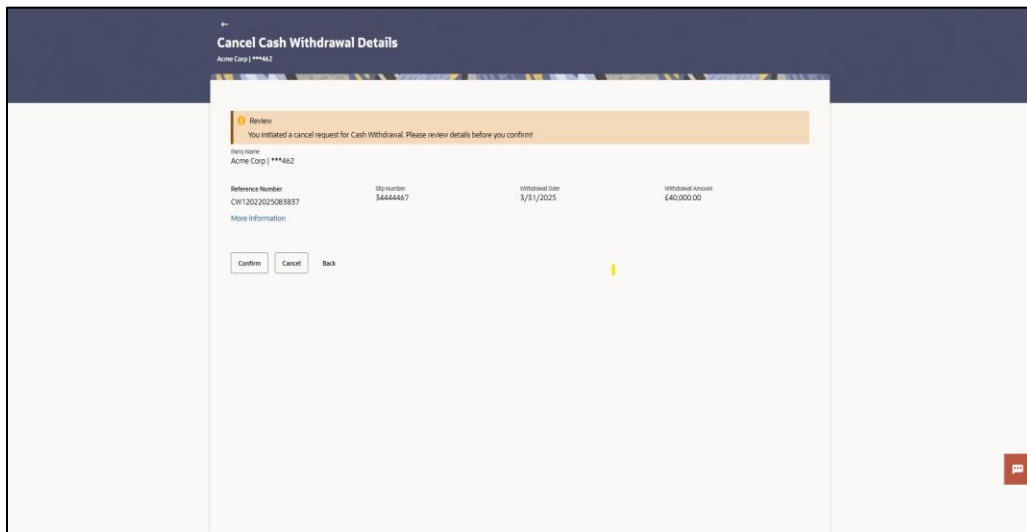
←
Cancel Cash Withdrawal Details
Acme Corp | ***462

Review
You initiated a cancel request for Cash Withdrawal. Please review details before you confirm!

Party Name
Acme Corp | ***462

| Reference Number | Slip Number | Withdrawal Date | Withdrawal Amount |
|---|---|---|---|
| CW12022025083837 | 34444467 | 3/31/2025 | £40,000.00 |

More Information

Confirm Cancel Back